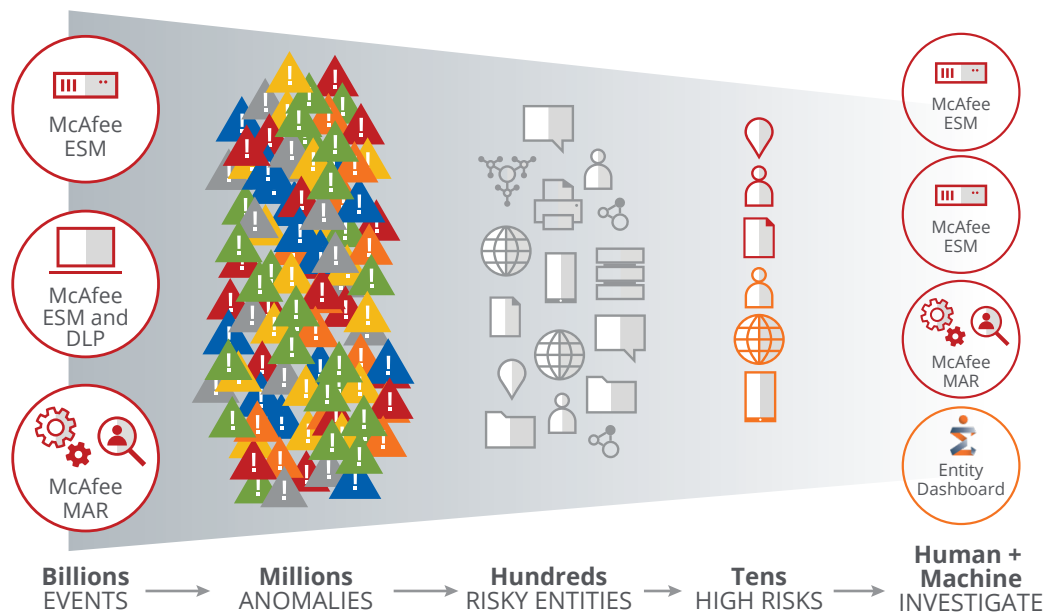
McAfee ESM

McAfee ESM and DLP

McAfee MAR

McAfee ESM

McAfee ESM

McAfee MAR

Entity Dashboard

Billions
EVENTS

Millions
ANOMALIES

Hundreds
RISKY ENTITIES

Tens
HIGH RISKS

Human + Machine
INVESTIGATE